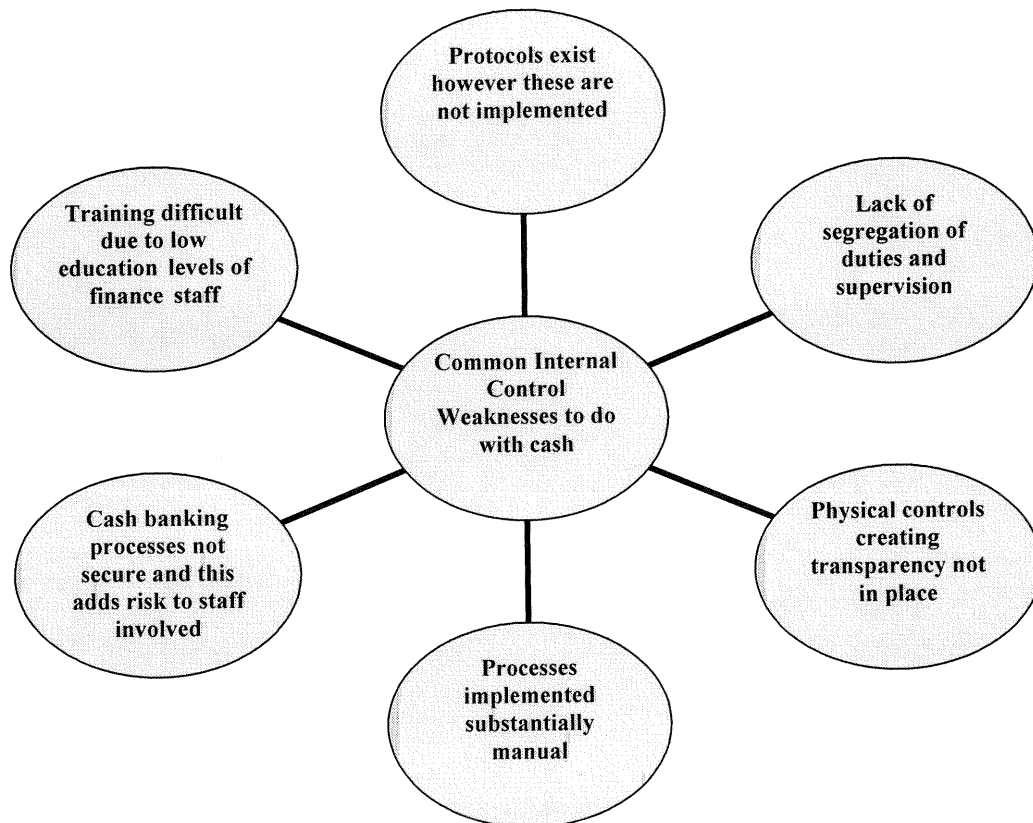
Protocols exist however these are not implemented

Training difficult due to low education levels of finance staff

Lack of segregation of duties and supervision

Common Internal Control Weaknesses to do with cash

Cash banking processes not secure and this adds risk to staff involved

Physical controls creating transparency not in place

Processes implemented substantially manual